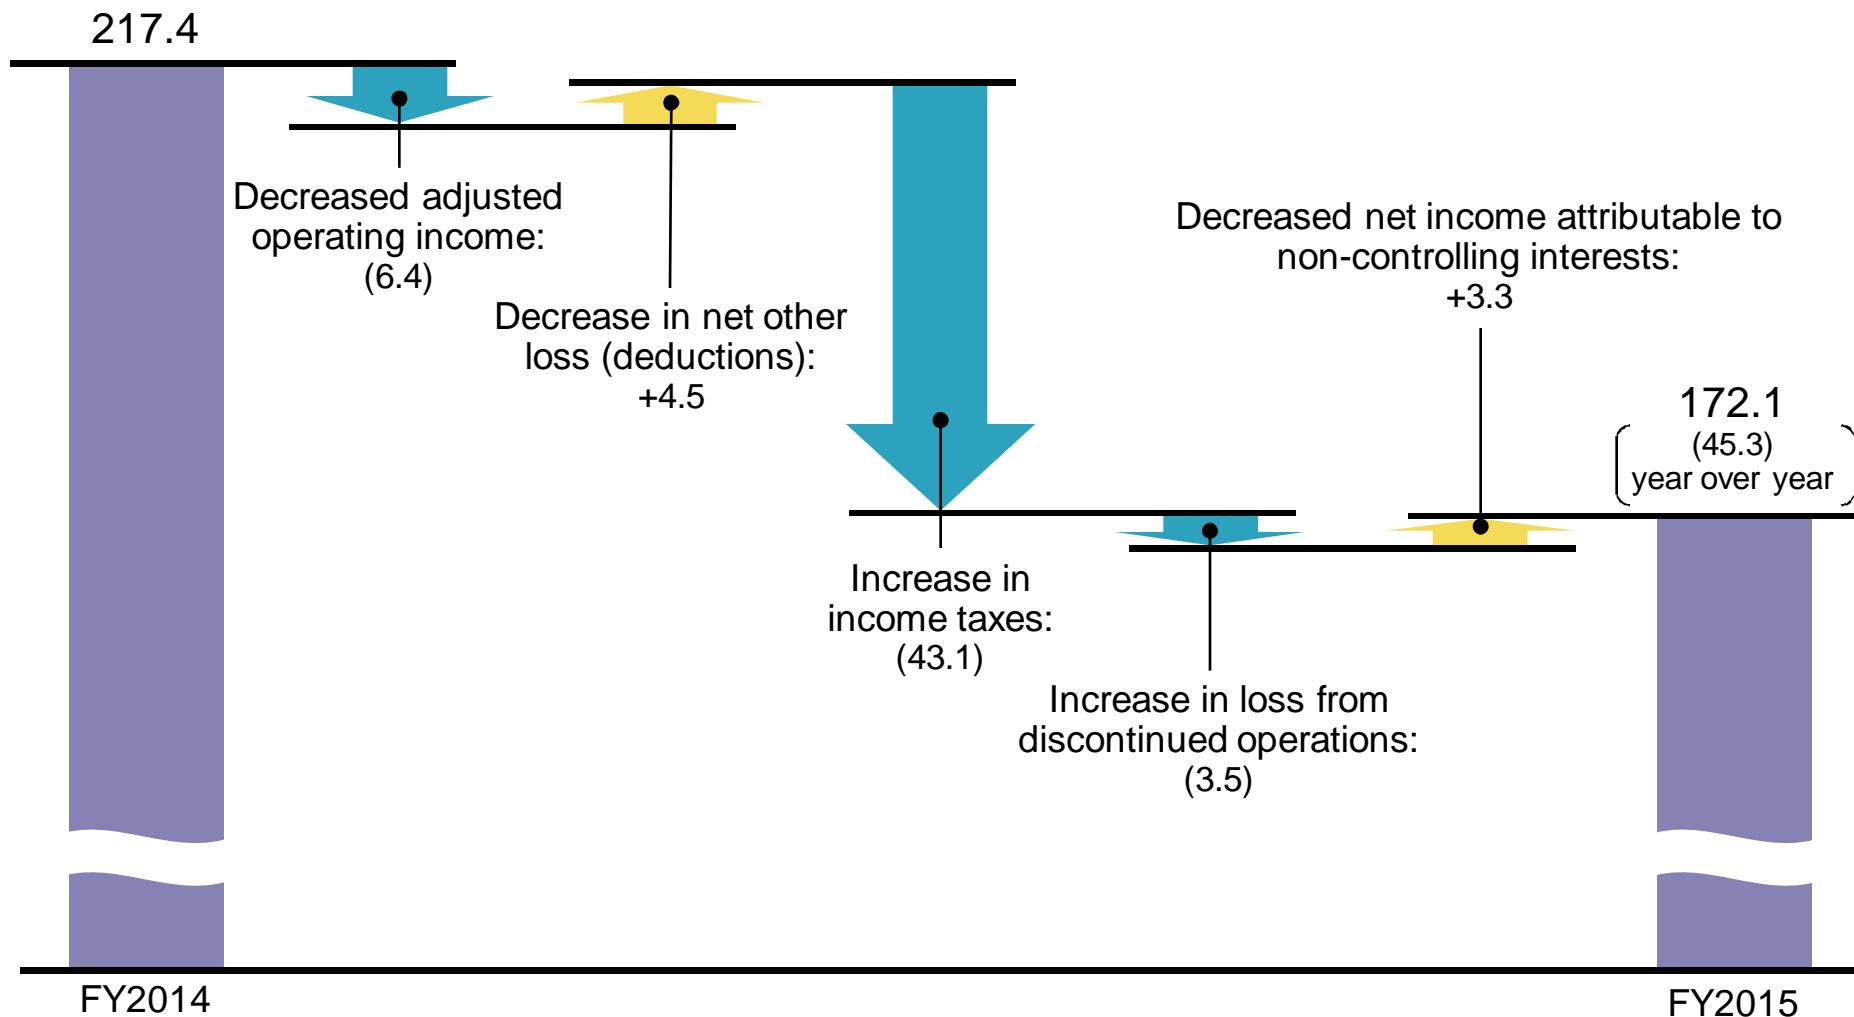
217.4

Decreased adjusted operating income: (6.4)

Decrease in net other loss (deductions): +4.5

Increase in income taxes: (43.1)

Increase in loss from discontinued operations: (3.5)

Decreased net income attributable to non-controlling interests: +3.3

172.1
(45.3)
year over year

FY2014

FY2015